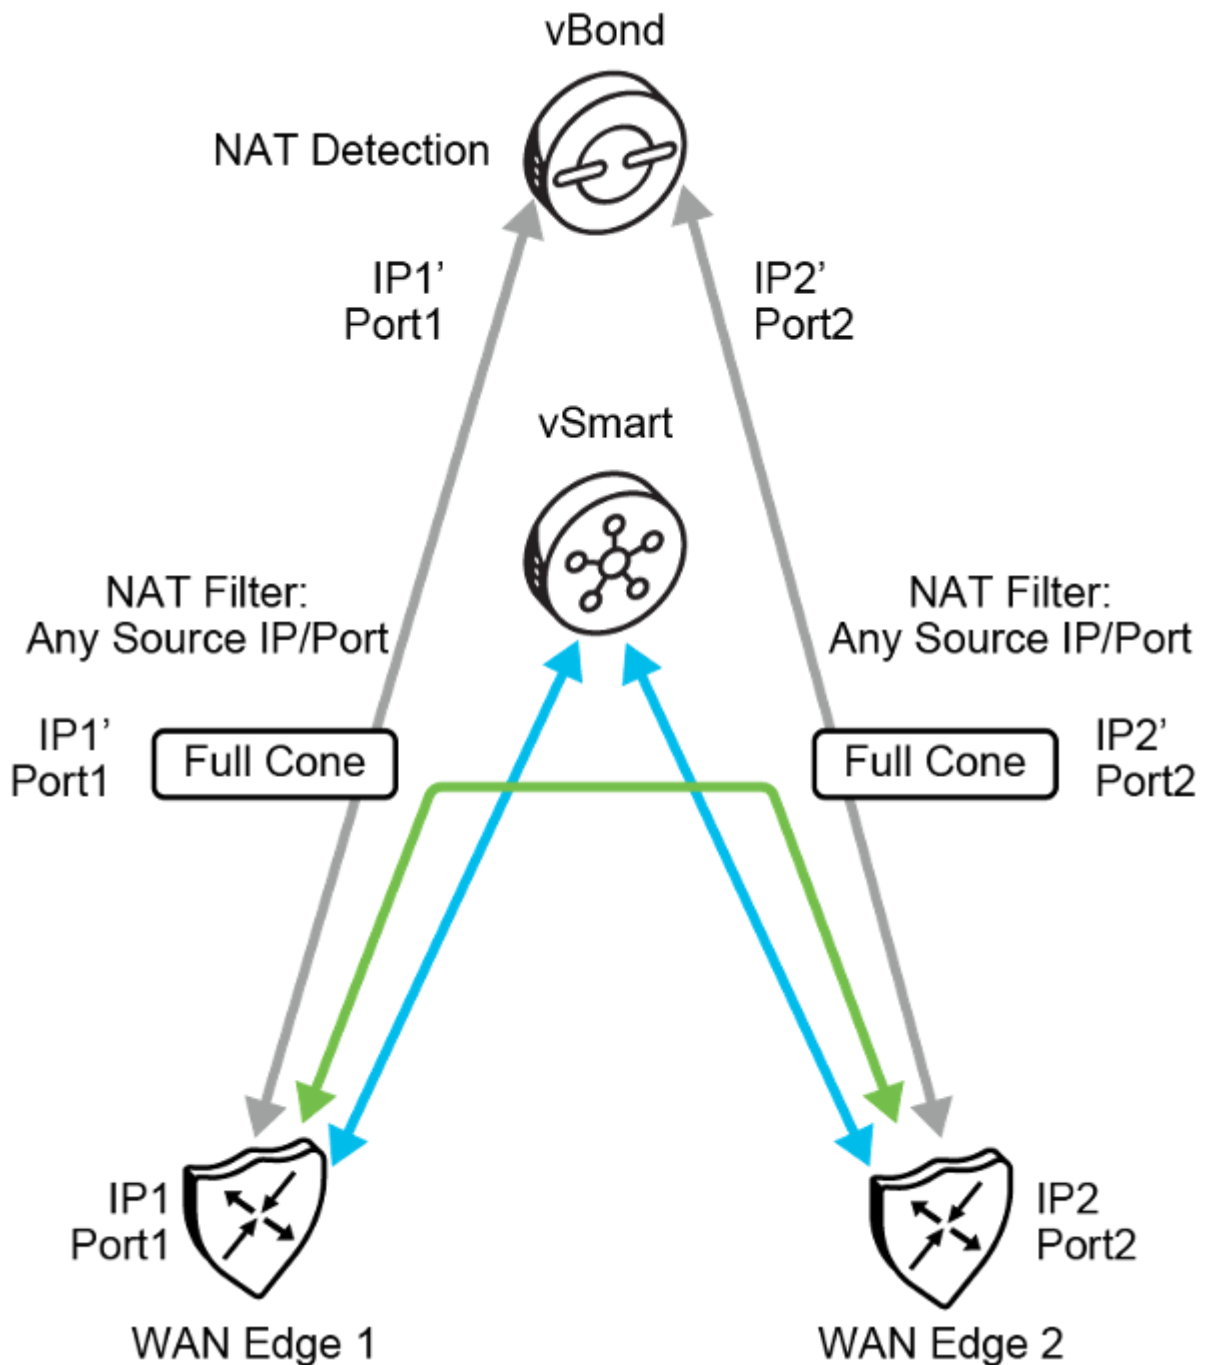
vBond

NAT Detection

IP1’
Port1

IP2’
Port2

vSmart

NAT Filter:
Any Source IP/Port

NAT Filter:
Any Source IP/Port

IP1’
Port1

Full Cone

Full Cone

IP2’
Port2

IP1
Port1

IP2
Port2

WAN Edge 1

WAN Edge 2